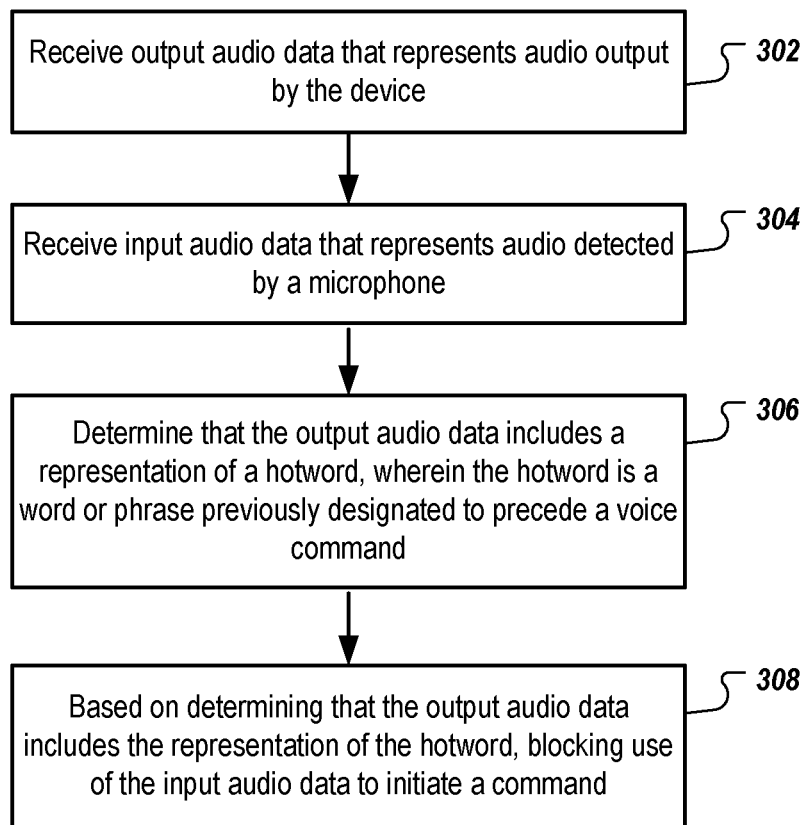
Receive output audio data that represents audio output by the device

302

Receive input audio data that represents audio detected by a microphone

304

Determine that the output audio data includes a representation of a hotword, wherein the hotword is a word or phrase previously designated to precede a voice command

306

Based on determining that the output audio data includes the representation of the hotword, blocking use of the input audio data to initiate a command

308